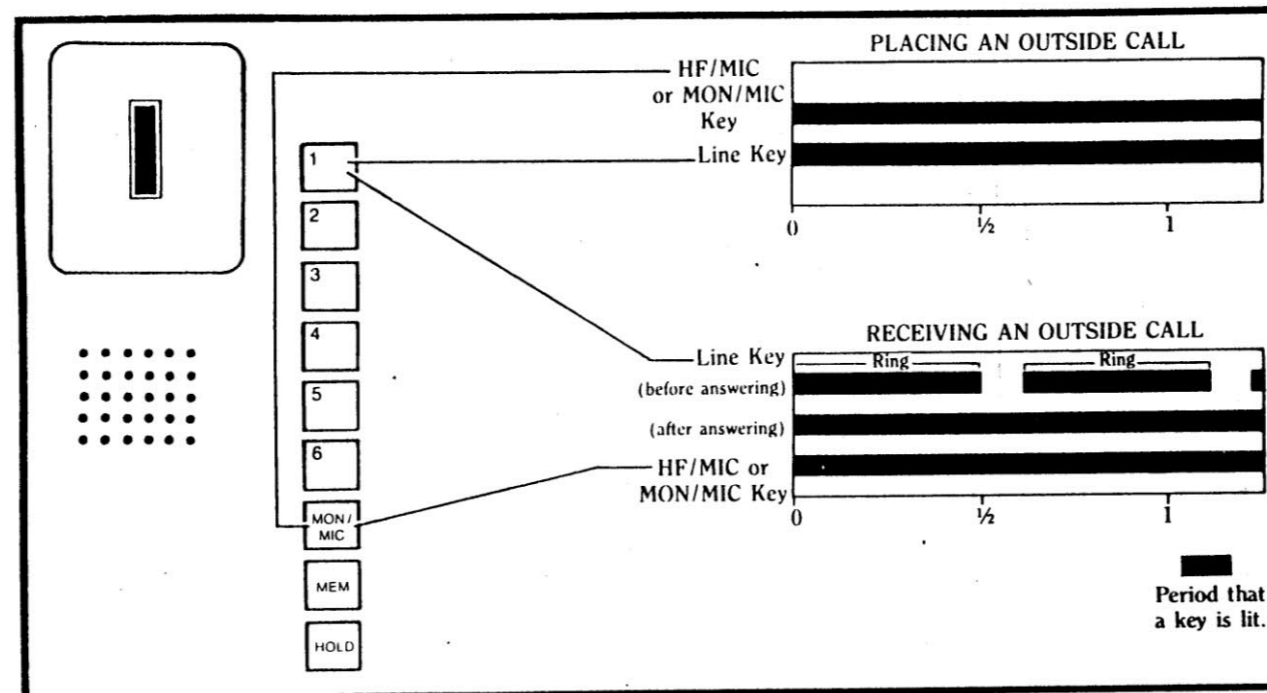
PLACING AN OUTSIDE CALL

HF/MIC or MON/MIC Key

Line Key

0 ½ 1

1
2
3
4
5
6
MON/MIC
MEM
HOLD

RECEIVING AN OUTSIDE CALL

Line Key (before answering)

Ring Ring

(after answering)

HF/MIC or MON/MIC Key

0 ½ 1

Period that a key is lit.